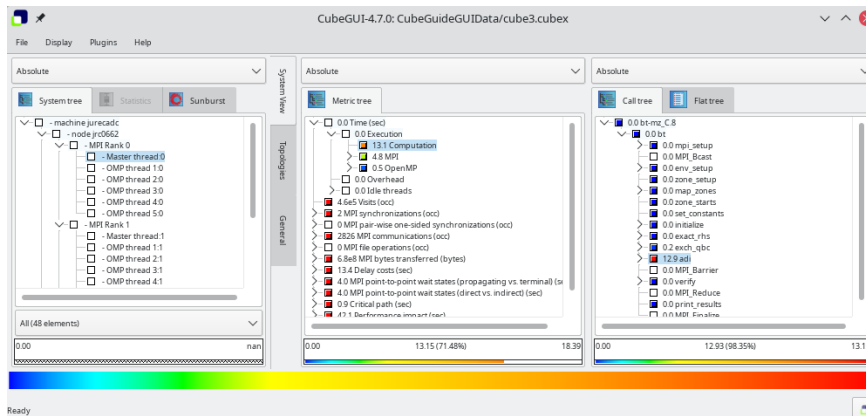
CubeGUI-4.7.0: CubeGuideGUIData/cube3.cubex

File Display Plugins Help

Absolute

System tree Statistics Sunburst

- machine jurecadc
- node jrc0662
- MPI Rank 0
- Master thread:0
- OMP thread 1:0
- OMP thread 2:0
- OMP thread 3:0
- OMP thread 4:0
- OMP thread 5:0
- MPI Rank 1
- Master thread:1
- OMP thread 1:1
- OMP thread 2:1
- OMP thread 3:1
- OMP thread 4:1

All (48 elements)

0.00 nan

System View Topologies General

Absolute

Metric tree

0.0 Time (sec)
0.0 Execution
13.1 Computation
4.8 MPI
0.5 OpenMP
0.0 Overhead
0.0 Idle threads
4.6e5 Visits (occ)
2 MPI synchronizations (occ)
0 MPI pair-wise one-sided synchronizations (occ)
2826 MPI communications (occ)
0 MPI file operations (occ)
6.8e8 MPI bytes transferred (bytes)
13.4 Delay costs (sec)
4.0 MPI point-to-point wait states (propagating vs. terminal) (se
4.0 MPI point-to-point wait states (direct vs. indirect) (sec)
0.9 Critical path (sec)
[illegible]

0.00 13.15 (71.48%) 18.39

Absolute

Call tree Flat tree

0.0 bt-mz_C.8
0.0 bt
0.0 mpi_setup
0.0 MPI_Bcast
0.0 env_setup
0.0 zone_setup
0.0 map_zones
0.0 zone_starts
0.0 set_constants
0.0 initialize
0.0 exact_rhs
0.2 exch_qbc
12.9 adi
0.0 MPI_Barrier
0.0 verify
0.0 MPI_Reduce
0.0 print_results
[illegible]

0.00 12.93 (98.35%) 13.1

Ready